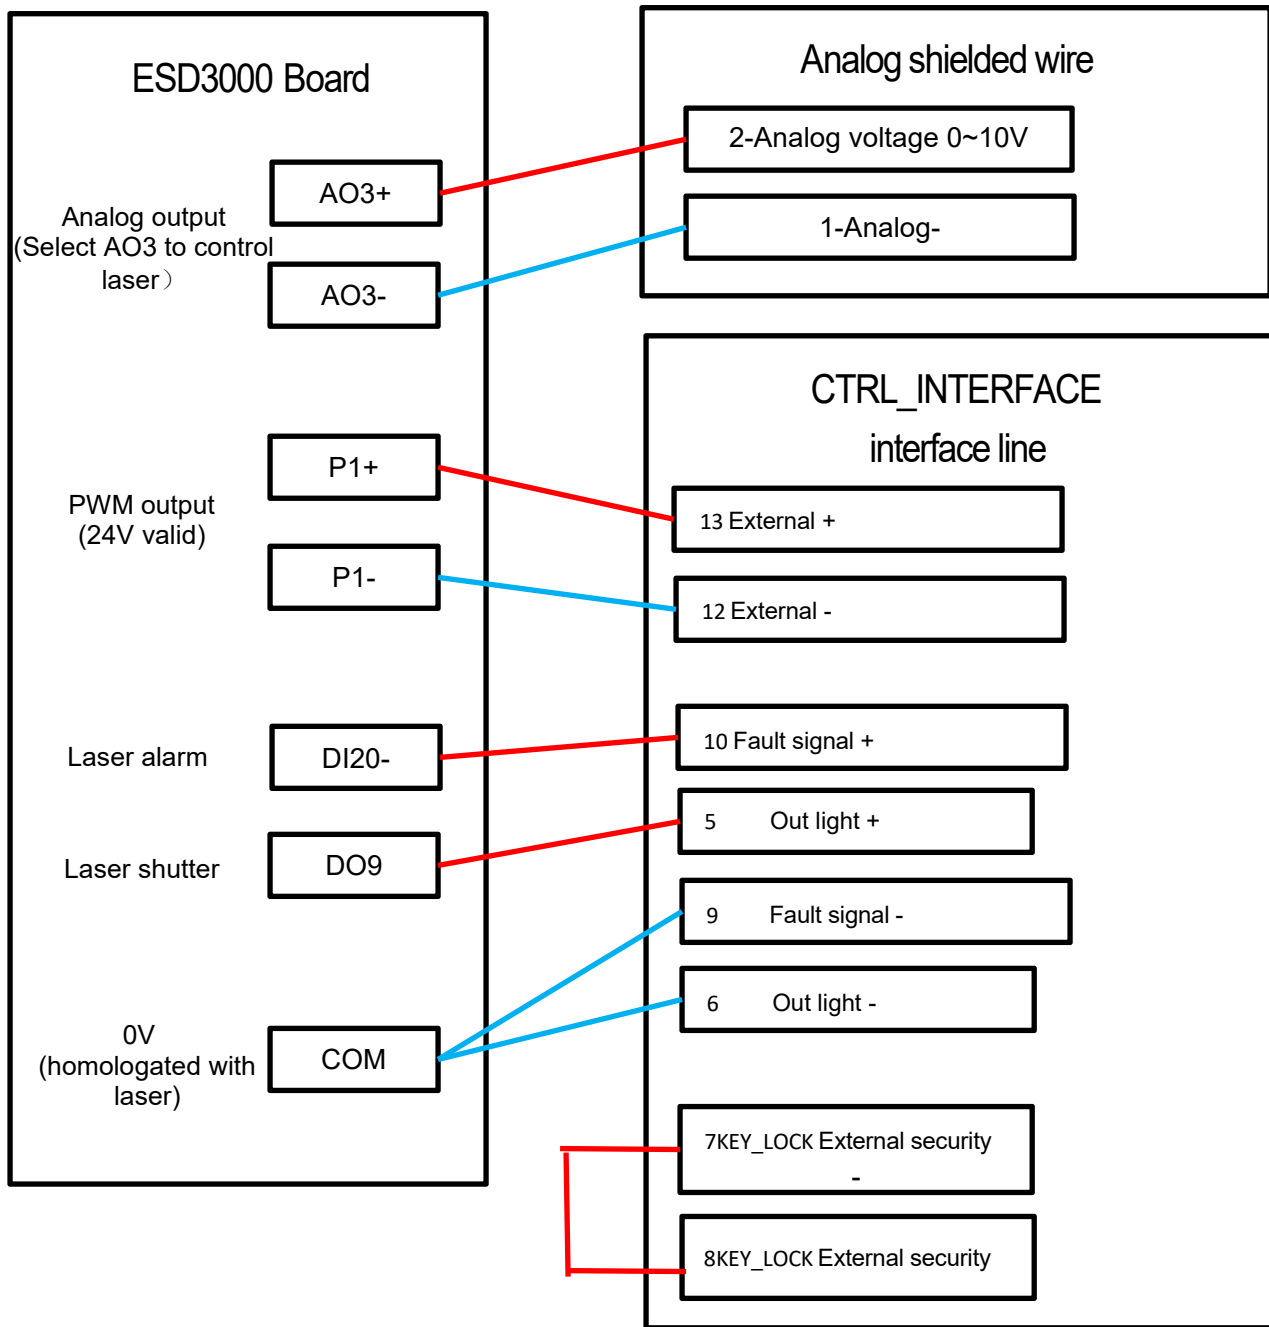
ESD3000 Board

Analog output (Select AO3 to control laser）

AO3+

AO3-

PWM output (24V valid)

P1+

P1-

Laser alarm

DI20-

Laser shutter

DO9

0V (homologated with laser)

COM

Analog shielded wire

2-Analog voltage 0~10V

1-Analog-

CTRL_INTERFACE interface line

13 External +

12 External -

10 Fault signal +

5 Out light +

9 Fault signal -

6 Out light -

7KEY_LOCK External security -

8KEY_LOCK External security